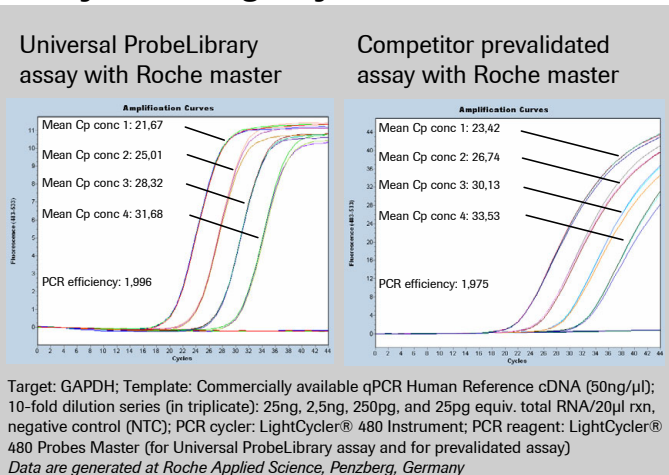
Universal ProbeLibrary assay with Roche master

Competitor prevalidated assay with Roche master

Amplification Curves

Mean Cp conc 1: 21,67
Mean Cp conc 2: 25,01
Mean Cp conc 3: 28,32
Mean Cp conc 4: 31,68

PCR efficiency: 1,996

Fluorescence (483-533)

11
10
9
8
7
6
5
4
3
2
1
0

0 2 4 6 8 10 12 14 16 18 20 22 24 26 28 30 32 34 36 38 40 42 44
Cycles

Amplification Curves

Mean Cp conc 1: 23,42
Mean Cp conc 2: 26,74
Mean Cp conc 3: 30,13
Mean Cp conc 4: 33,53

PCR efficiency: 1,975

Fluorescence (483-533)

44
40
36
32
28
24
20
16
12
8
4
0

0 2 4 6 8 10 12 14 16 18 20 22 24 26 28 30 32 34 36 38 40 42 44
Cycles

Target: GAPDH; Template: Commercially available qPCR Human Reference cDNA (50ng/µl); 10-fold dilution series (in triplicate): 25ng, 2,5ng, 250pg, and 25pg equiv. total RNA/20µl rxn, negative control (NTC); PCR cycler: LightCycler® 480 Instrument; PCR reagent: LightCycler® 480 Probes Master (for Universal ProbeLibrary assay and for prevalidated assay)
Data are generated at Roche Applied Science, Penzberg, Germany